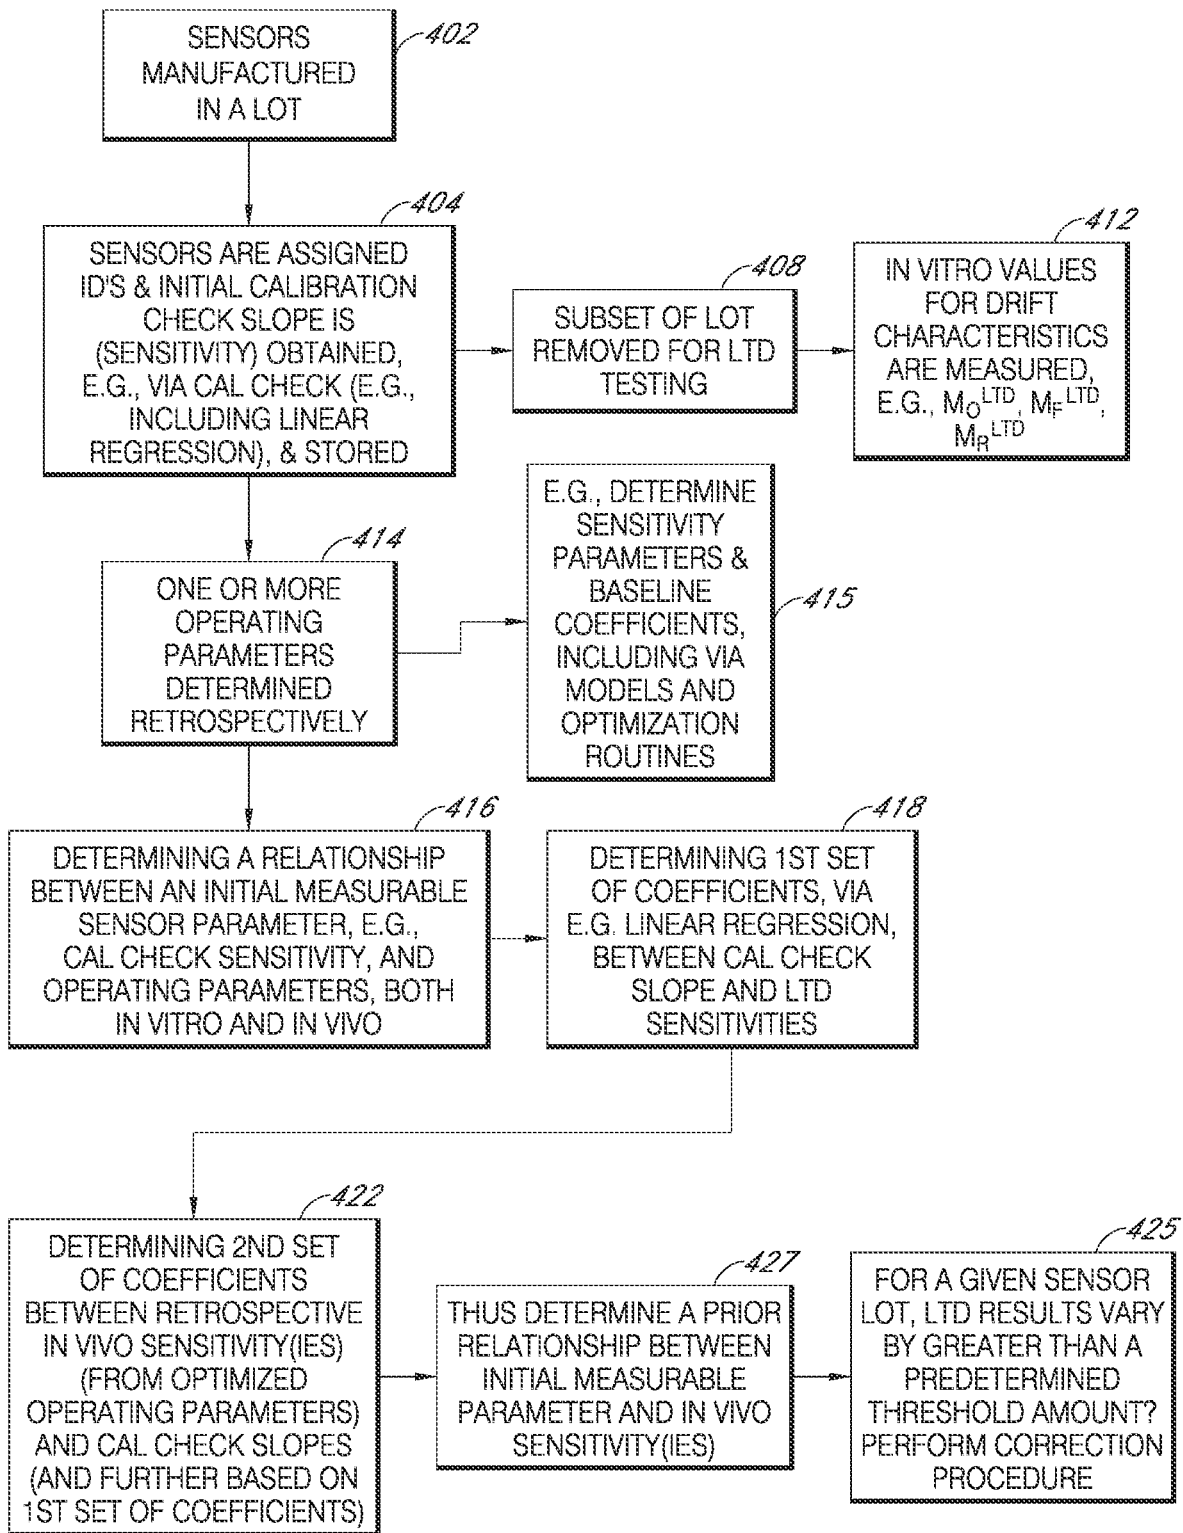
SENSORS MANUFACTURED IN A LOT

402

404

SENSORS ARE ASSIGNED ID'S & INITIAL CALIBRATION CHECK SLOPE IS (SENSITIVITY) OBTAINED, E.G., VIA CAL CHECK (E.G., INCLUDING LINEAR REGRESSION), & STORED

408

SUBSET OF LOT REMOVED FOR LTD TESTING

412

IN VITRO VALUES FOR DRIFT CHARACTERISTICS ARE MEASURED, E.G., $M_O^{LTD}$, $M_F^{LTD}$, $M_R^{LTD}$

414

ONE OR MORE OPERATING PARAMETERS DETERMINED RETROSPECTIVELY

E.G., DETERMINE SENSITIVITY PARAMETERS & BASELINE COEFFICIENTS, INCLUDING VIA MODELS AND OPTIMIZATION ROUTINES

415

416

DETERMINING A RELATIONSHIP BETWEEN AN INITIAL MEASURABLE SENSOR PARAMETER, E.G., CAL CHECK SENSITIVITY, AND OPERATING PARAMETERS, BOTH IN VITRO AND IN VIVO

418

DETERMINING 1ST SET OF COEFFICIENTS, VIA E.G. LINEAR REGRESSION, BETWEEN CAL CHECK SLOPE AND LTD SENSITIVITIES

422

DETERMINING 2ND SET OF COEFFICIENTS BETWEEN RETROSPECTIVE IN VIVO SENSITIVITY(IES) (FROM OPTIMIZED OPERATING PARAMETERS) AND CAL CHECK SLOPES (AND FURTHER BASED ON 1ST SET OF COEFFICIENTS)

427

THUS DETERMINE A PRIOR RELATIONSHIP BETWEEN INITIAL MEASURABLE PARAMETER AND IN VIVO SENSITIVITY(IES)

425

FOR A GIVEN SENSOR LOT, LTD RESULTS VARY BY GREATER THAN A PREDETERMINED THRESHOLD AMOUNT? PERFORM CORRECTION PROCEDURE